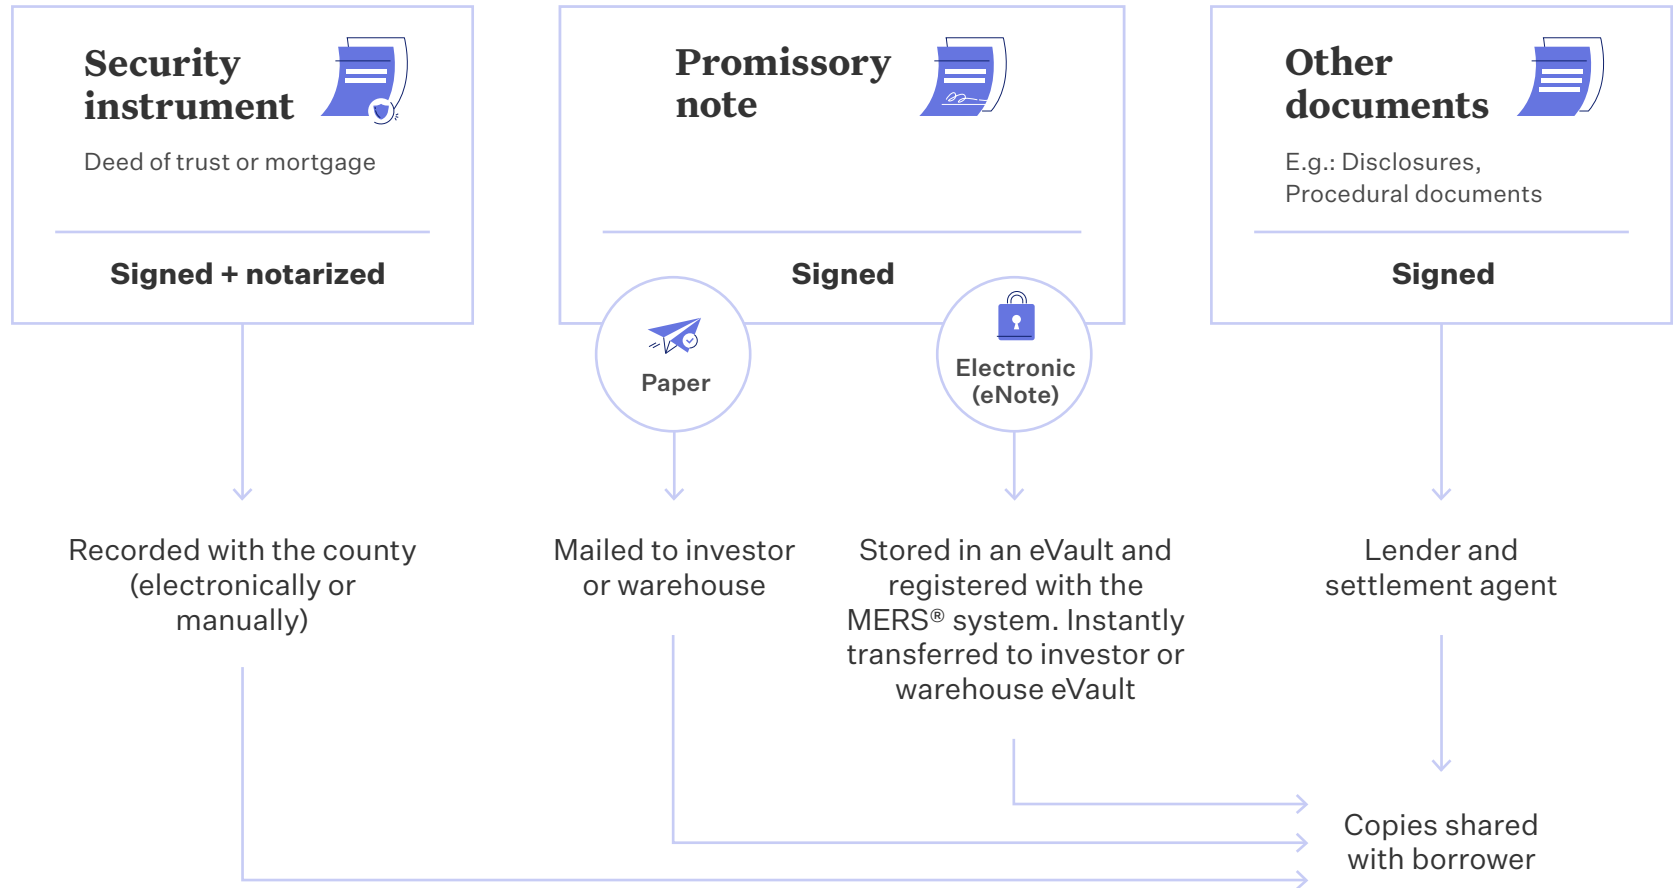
Security instrument

Deed of trust or mortgage

Signed + notarized

Promissory note

Signed

Paper

Electronic (eNote)

Other documents

E.g.: Disclosures, Procedural documents

Signed

Recorded with the county (electronically or manually)

Mailed to investor or warehouse

Stored in an eVault and registered with the MERS® system. Instantly transferred to investor or warehouse eVault

Lender and settlement agent

Copies shared with borrower